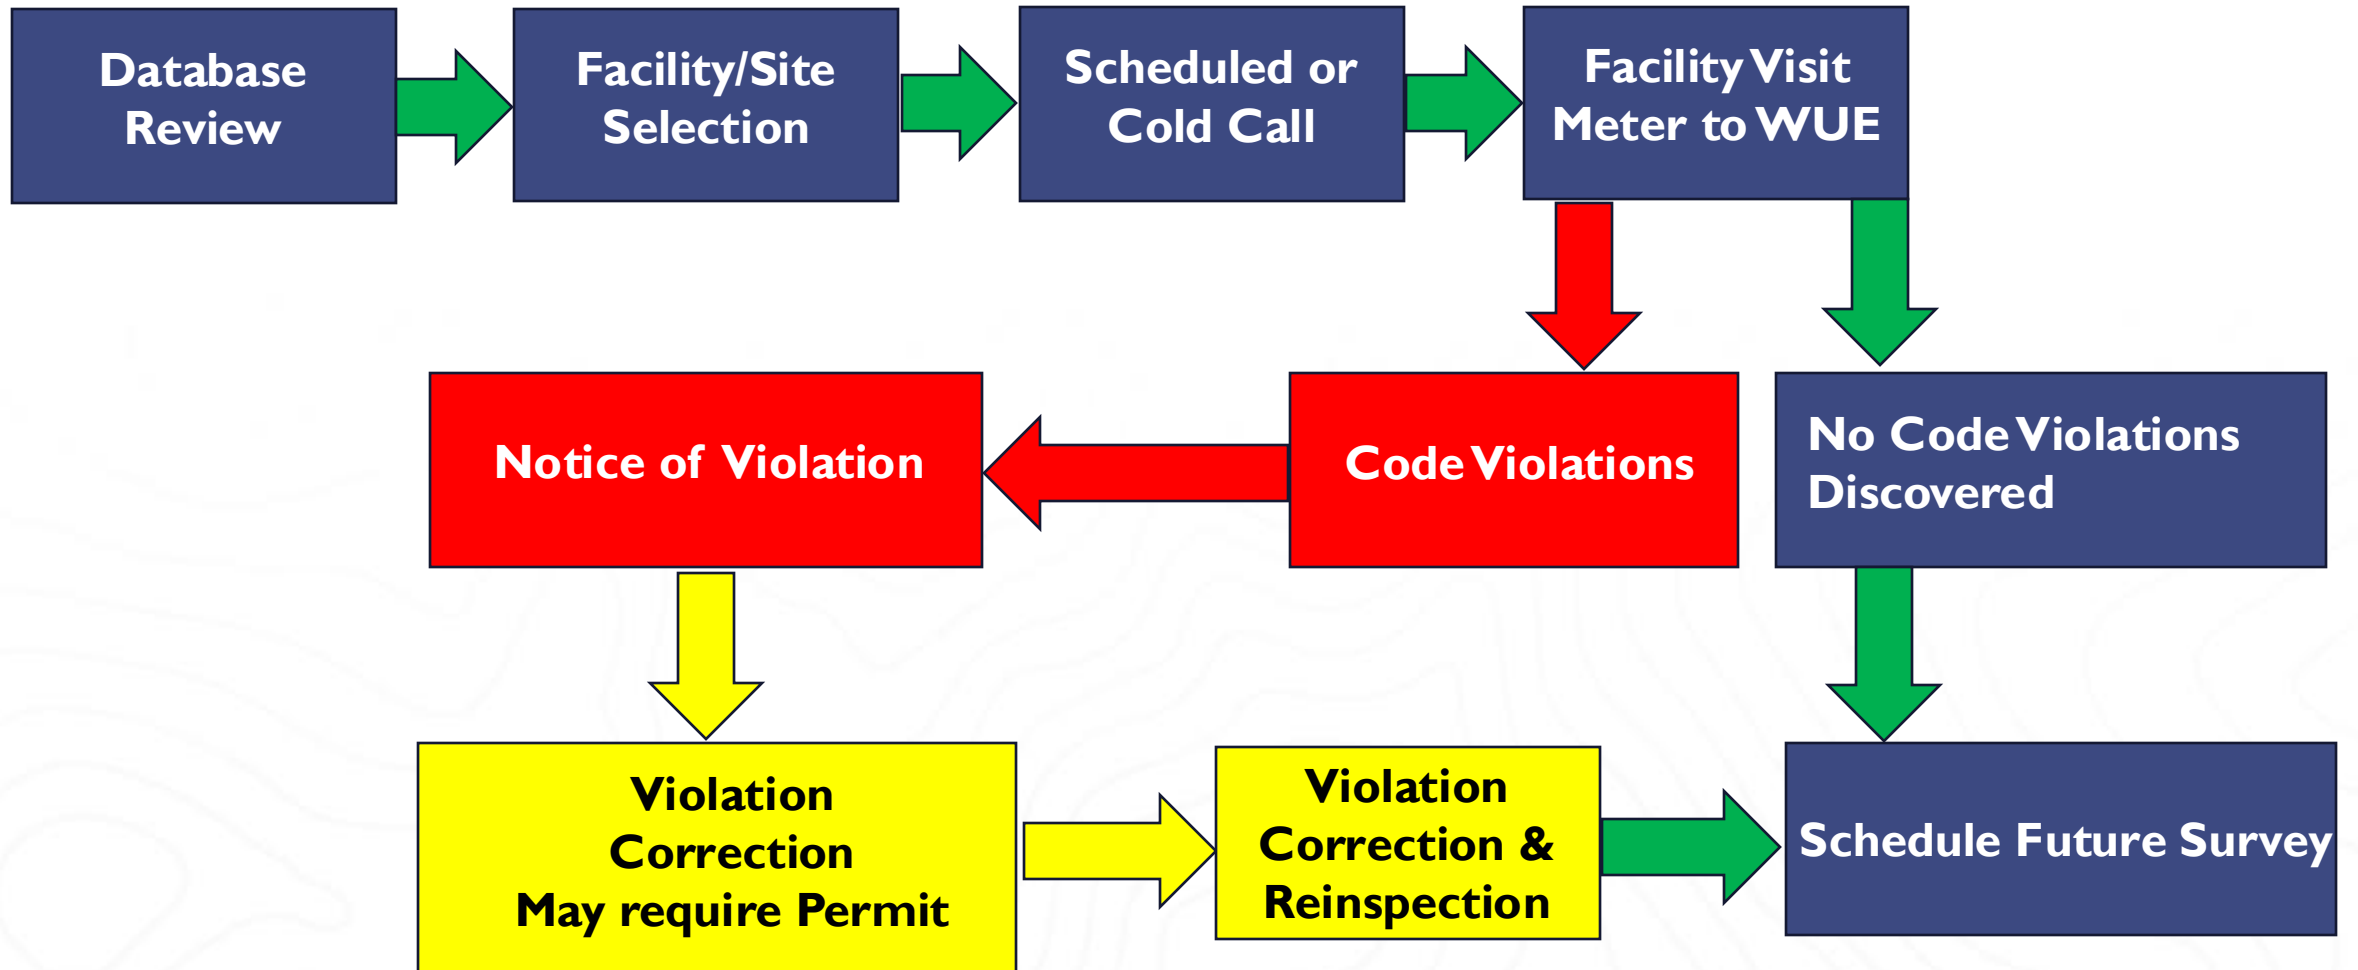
Database Review

Facility/Site Selection

Scheduled or Cold Call

Facility Visit Meter to WUE

Code Violations

No Code Violations Discovered

Notice of Violation

Violation Correction May require Permit

Violation Correction & Reinspection

Schedule Future Survey